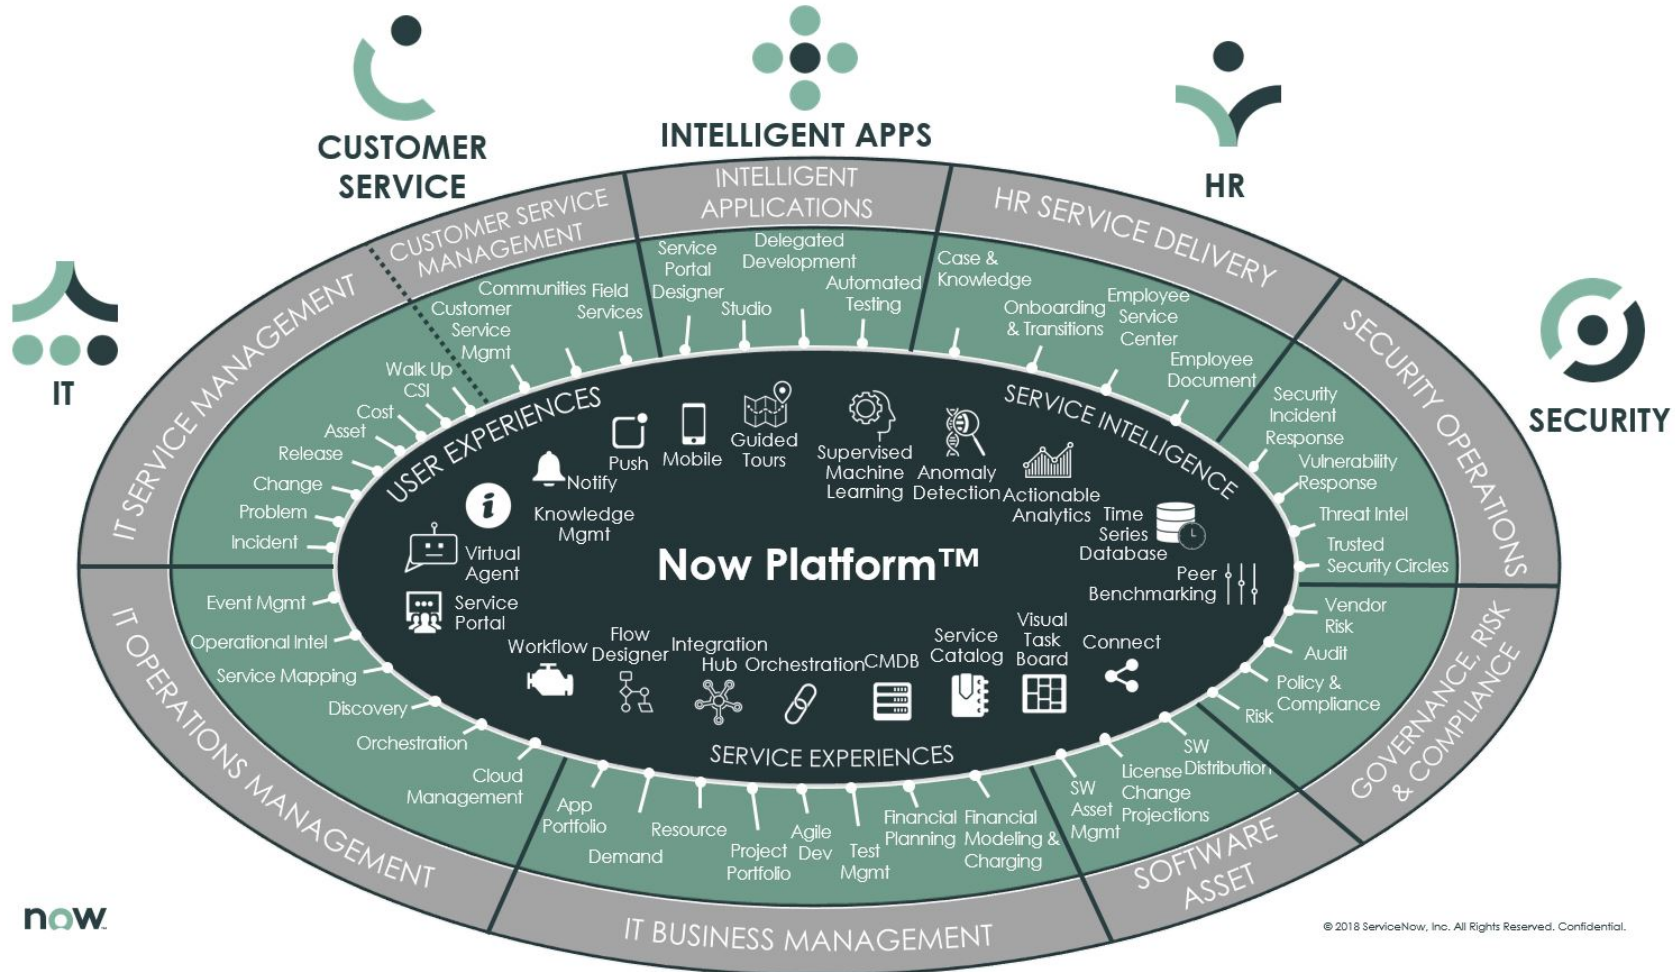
CUSTOMER SERVICE

INTELLIGENT APPS

HR

IT

SECURITY

CUSTOMER SERVICE MANAGEMENT

INTELLIGENT APPLICATIONS

HR SERVICE DELIVERY

SECURITY OPERATIONS

GOVERNANCE, RISK & COMPLIANCE

SOFTWARE ASSET

IT BUSINESS MANAGEMENT

IT OPERATIONS MANAGEMENT

IT SERVICE MANAGEMENT

Communities Field Services
Customer Service Mgmt
Walk Up CSI

Service Portal Designer
Delegated Development
Studio
Automated Testing

Case & Knowledge
Onboarding & Transitions
Employee Service Center
Employee Document

Security Incident Response
Vulnerability Response
Threat Intel
Trusted Security Circles

Vendor Risk
Audit
Policy & Compliance
Risk

SW Distribution
License Change
SW Asset Mgmt
Projections

Financial Planning
Financial Modeling & Charging
Test Mgmt
Agile Dev
Project Portfolio
Resource
Demand
App Portfolio

Cloud Management
Orchestration
Discovery
Service Mapping
Operational Intel
Event Mgmt

Incident
Problem
Change
Release
Asset
Cost

USER EXPERIENCES

SERVICE INTELLIGENCE

SERVICE EXPERIENCES

Push
Mobile
Guided Tours
Notify
Knowledge Mgmt
Virtual Agent
Service Portal
Supervised Machine Learning
Anomaly Detection
Actionable Analytics
Time Series Database
Peer Benchmarking

Now Platform™

Workflow
Flow Designer
Integration Hub
Orchestration
CMDB
Service Catalog
Visual Task Board
Connect

now.

© 2018 ServiceNow, Inc. All Rights Reserved. Confidential.